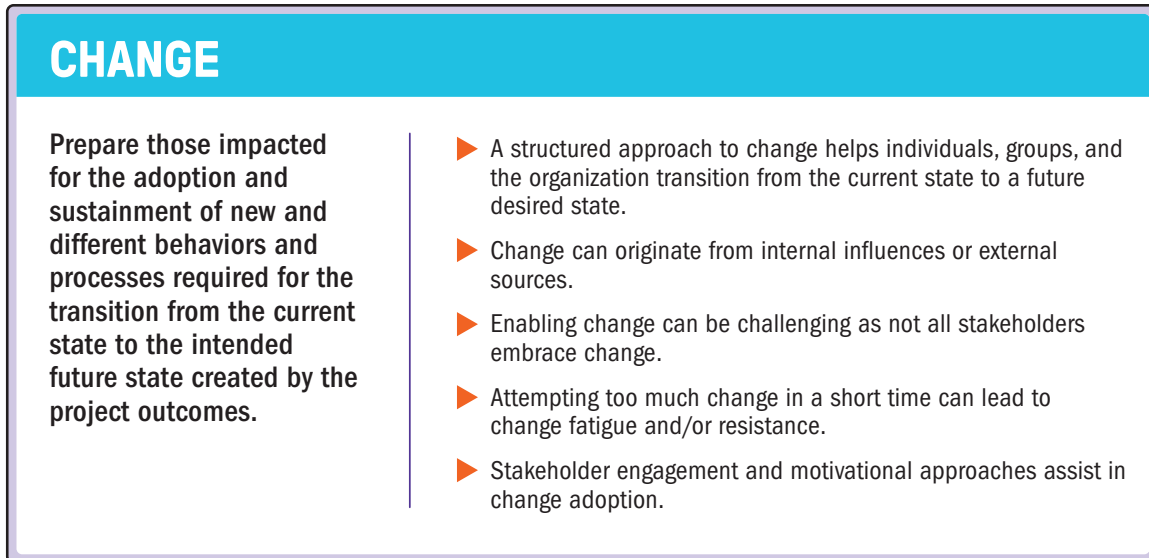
CHANGE

Prepare those impacted for the adoption and sustainment of new and different behaviors and processes required for the transition from the current state to the intended future state created by the project outcomes.

A structured approach to change helps individuals, groups, and the organization transition from the current state to a future desired state.

Change can originate from internal influences or external sources.

Enabling change can be challenging as not all stakeholders embrace change.

Attempting too much change in a short time can lead to change fatigue and/or resistance.

Stakeholder engagement and motivational approaches assist in change adoption.